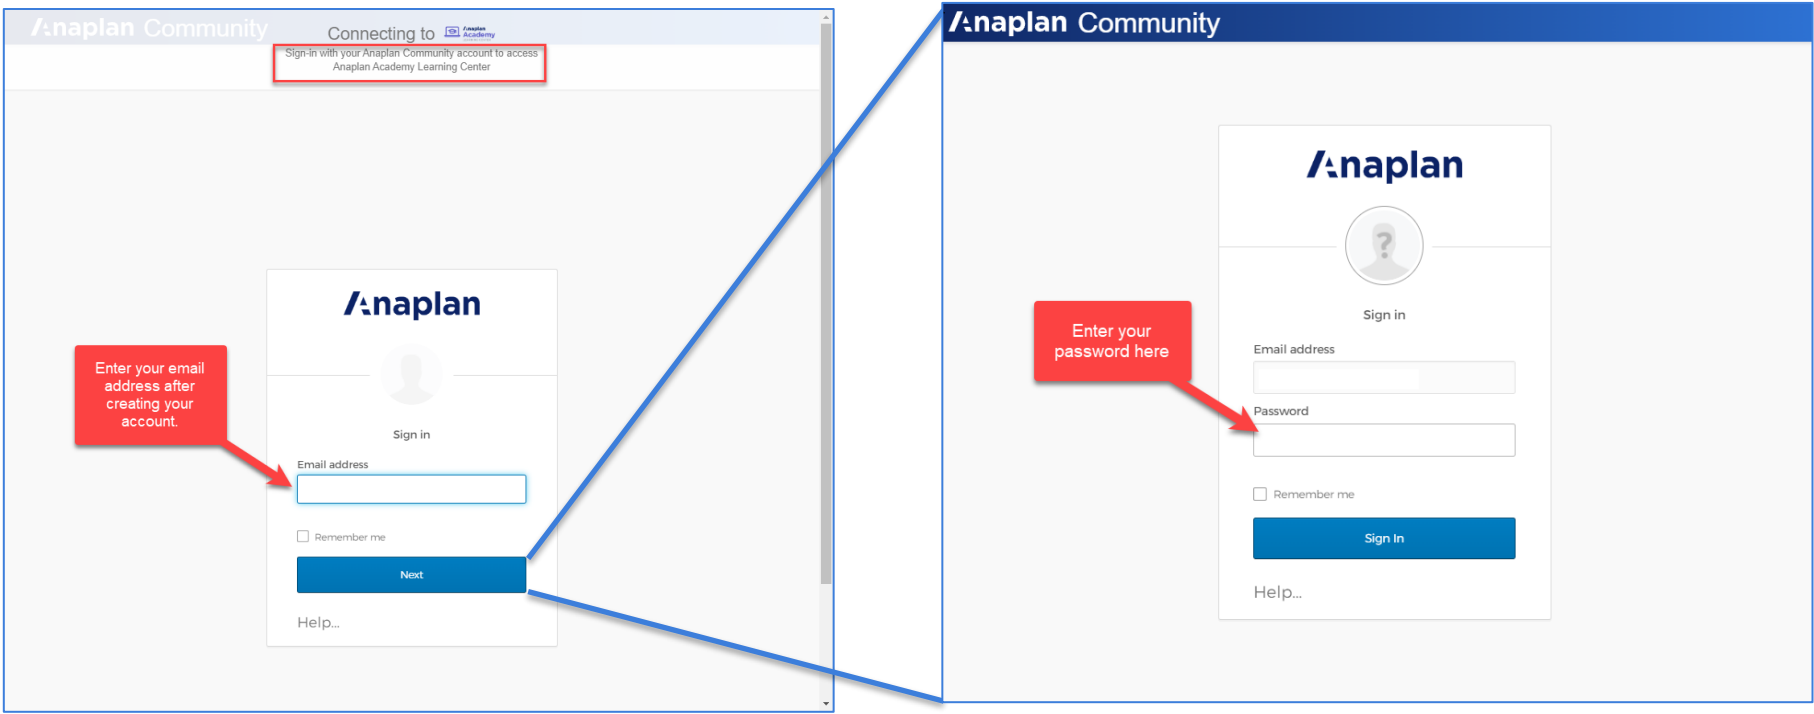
Anaplan Community

Connecting to Anaplan Academy

Sign-In with your Anaplan Community account to access Anaplan Academy Learning Center

Anaplan

Enter your email address after creating your account.

Sign in

Email address

Remember me

Next

Help...

Anaplan Community

Anaplan

Enter your password here

Sign in

Email address

Password

Remember me

Sign In

Help...